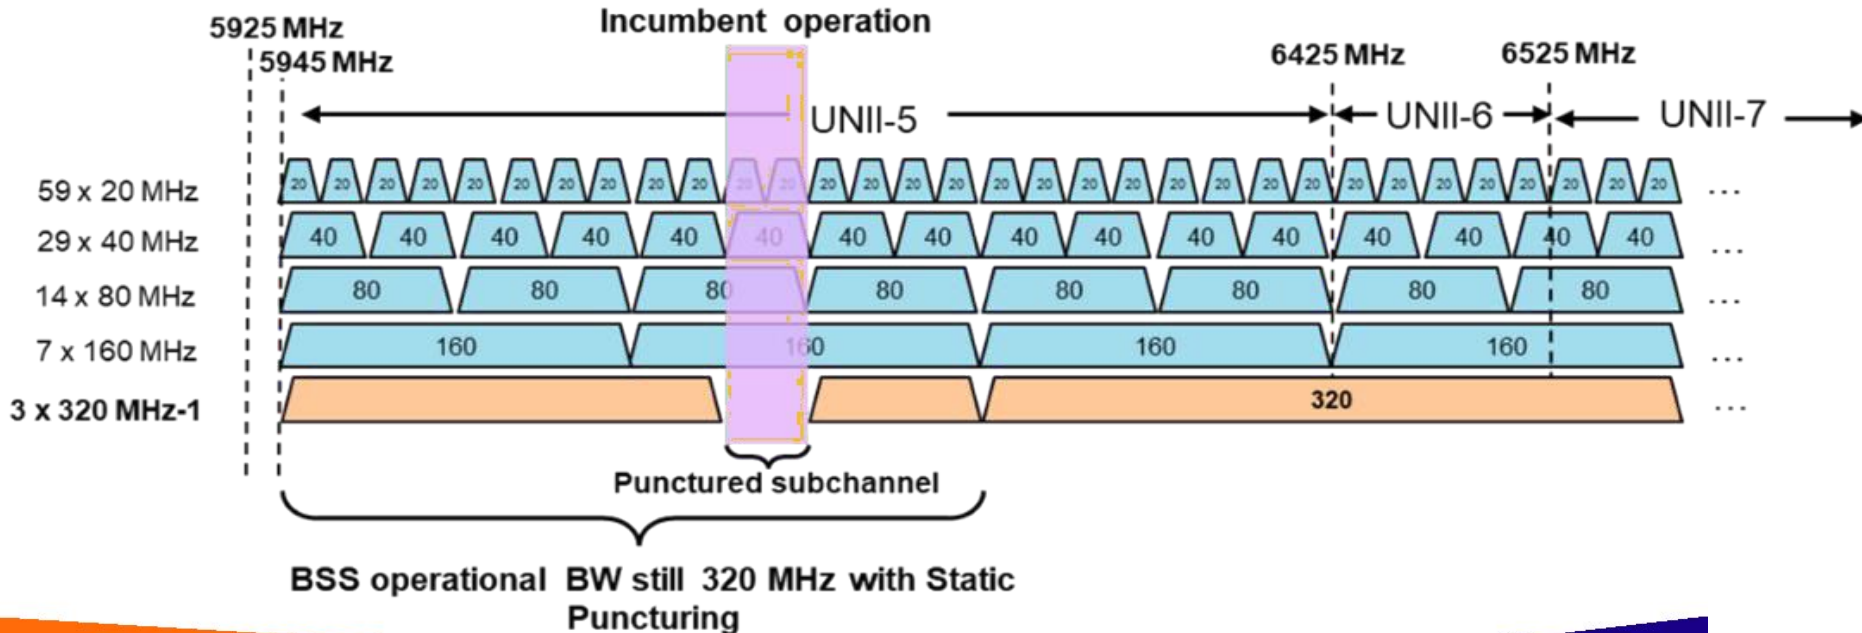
5925 MHz
5945 MHz
Incumbent operation
6425 MHz
6525 MHz
UNII-5
UNII-6
UNII-7

59 x 20 MHz
20 20 20 20 20 20 20 20 20 20 20 20 20 20 20 20 20 20 20 20 20 20 20 20 20 20 20 20 20 20 20 20 20 ...
29 x 40 MHz
40 40 40 40 40 40 40 40 40 40 40 40 40 40 40 40 ...
14 x 80 MHz
80 80 80 80 80 80 80 80 ...
7 x 160 MHz
160 160 160 160 ...
3 x 320 MHz-1
320 ...

Punctured subchannel

BSS operational BW still 320 MHz with Static Puncturing